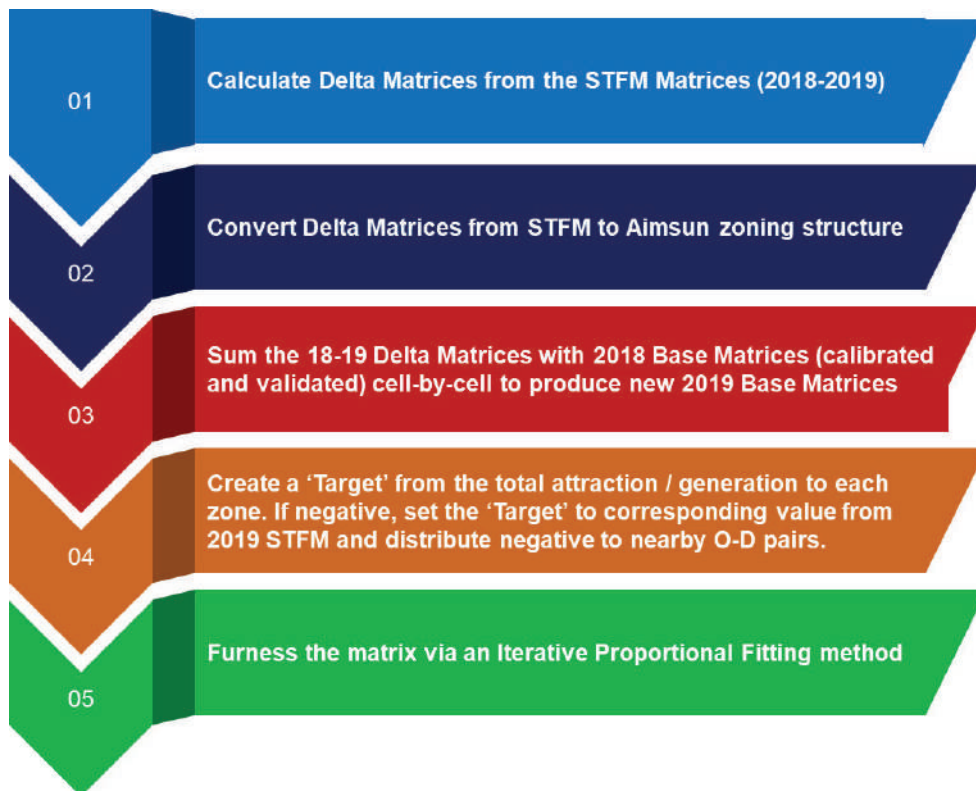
01

Calculate Delta Matrices from the STFM Matrices (2018-2019)

02

Convert Delta Matrices from STFM to Aimsun zoning structure

03

Sum the 18-19 Delta Matrices with 2018 Base Matrices (calibrated and validated) cell-by-cell to produce new 2019 Base Matrices

04

Create a ‘Target’ from the total attraction / generation to each zone. If negative, set the ‘Target’ to corresponding value from 2019 STFM and distribute negative to nearby O-D pairs.

05

Furness the matrix via an Iterative Proportional Fitting method